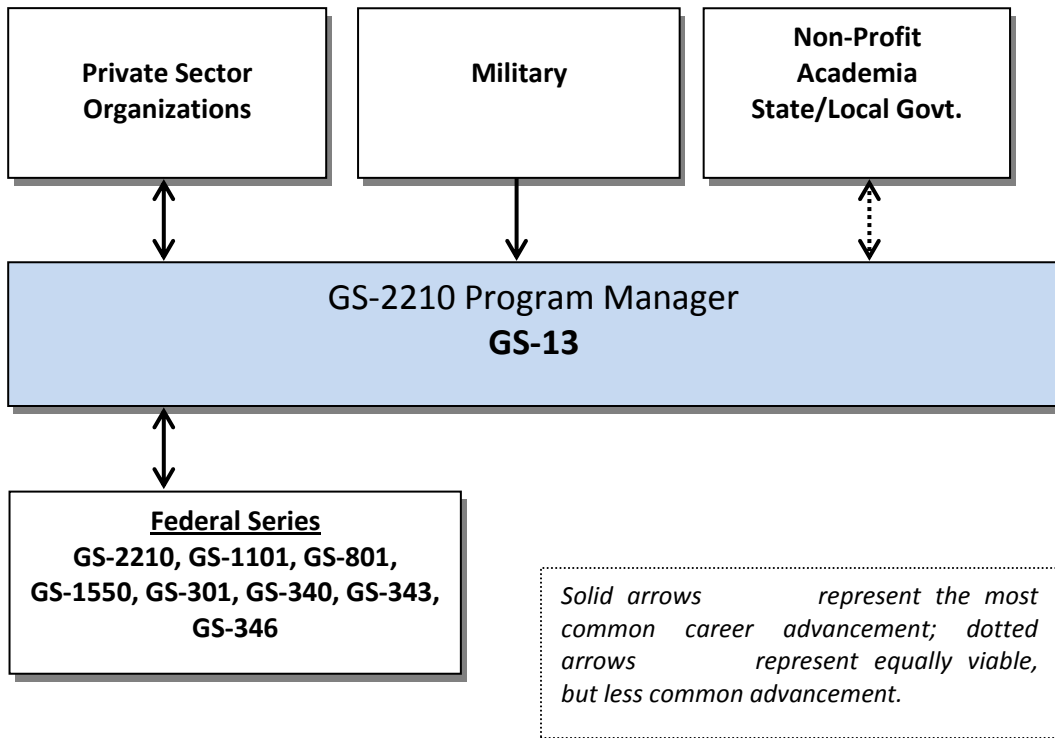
Private Sector Organizations

Military

Non-Profit
Academia
State/Local Govt.

GS-2210 Program Manager
**GS-13**

**Federal Series**
**GS-2210, GS-1101, GS-801, GS-1550, GS-301, GS-340, GS-343, GS-346**

*Solid arrows represent the most common career advancement; dotted arrows represent equally viable, but less common advancement.*